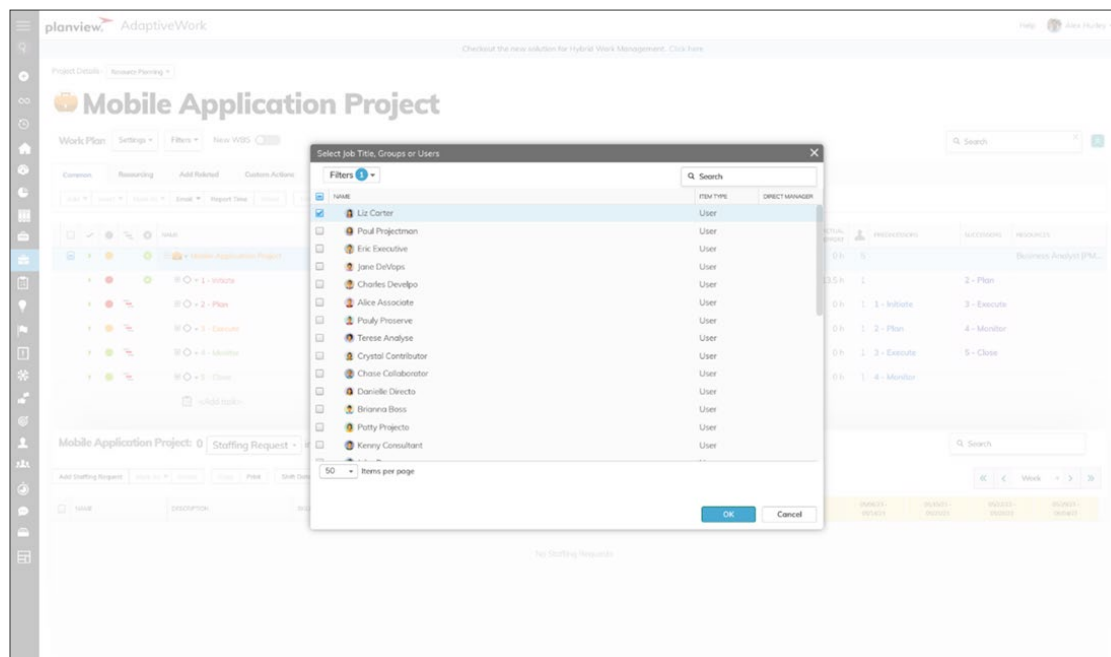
planview. AdaptiveWork

Help Alex Huxley

Checkout the new solution for Hybrid Work Management. Click here

Project Details Resource Planning

Mobile Application Project

Work Plan Settings Filters New WBS

Common Resourcing Add Related Custom Actions

Email Report Time

2 - Plan
3 - Execute
4 - Monitor
5 - Close

1 - Initiate
2 - Plan
3 - Execute
4 - Monitor

Mobile Application Project: 0 Staffing Request

Add Staffing Request Print

NAME DESCRIPTION

No Staffing Requests

Q Search

Week

Select Job Title, Groups or Users

Filters 1

Q Search

| | NAME | ITEM TYPE | DIRECT MANAGER |
|---|---|---|---|
| ☑ | Liz Carter | User | |
| ☐ | Paul Projectman | User | |
| ☐ | Eric Executive | User | |
| ☐ | Jane DeVops | User | |
| ☐ | Charles Develpo | User | |
| ☐ | Alice Associate | User | |
| ☐ | Pauly Proserve | User | |
| ☐ | Terese Analyse | User | |
| ☐ | Crystal Contributor | User | |
| ☐ | Chase Collaborator | User | |
| ☐ | Danielle Directo | User | |
| ☐ | Brianna Boss | User | |
| ☐ | Patty Projecto | User | |
| ☐ | Kenny Consultant | User | |

50 Items per page

OK Cancel